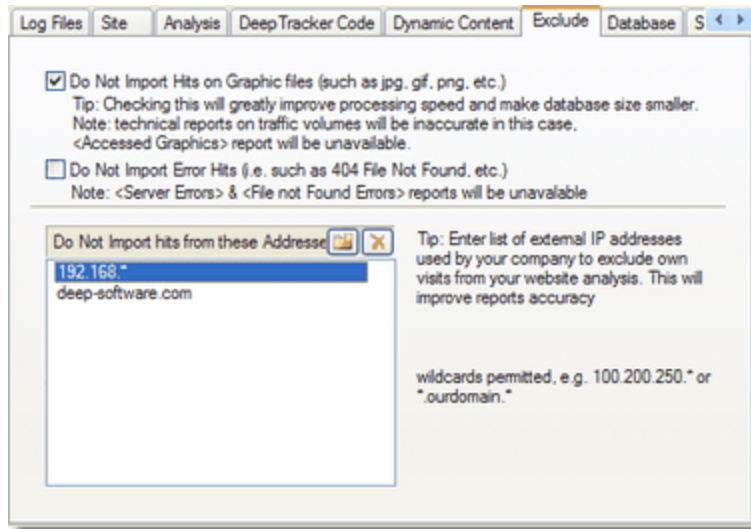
Log Files | Site | Analysis | DeepTracker Code | Dynamic Content | Exclude | Database | S

Do Not Import Hits on Graphic files (such as jpg, gif, png, etc.)
Tip: Checking this will greatly improve processing speed and make database size smaller.
Note: technical reports on traffic volumes will be inaccurate in this case,
<Accessed Graphics> report will be unavailable.

Do Not Import Error Hits (i.e. such as 404 File Not Found, etc.)
Note: <Server Errors> & <File not Found Errors> reports will be unavalable

Do Not Import hits from these Addresse

192.168.*
deep-software.com

Tip: Enter list of external IP addresses used by your company to exclude own visits from your website analysis. This will improve reports accuracy

wildcards permitted, e.g. 100.200.250.* or *.ourdomain.*